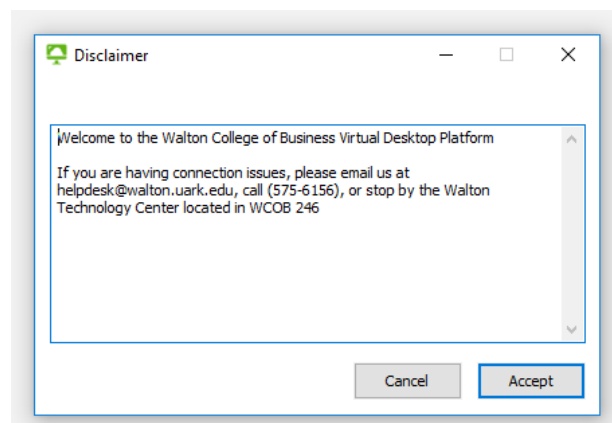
Disclaimer

Welcome to the Walton College of Business Virtual Desktop Platform

If you are having connection issues, please email us at helpdesk@walton.uark.edu, call (575-6156), or stop by the Walton Technology Center located in WCOB 246

Cancel

Accept